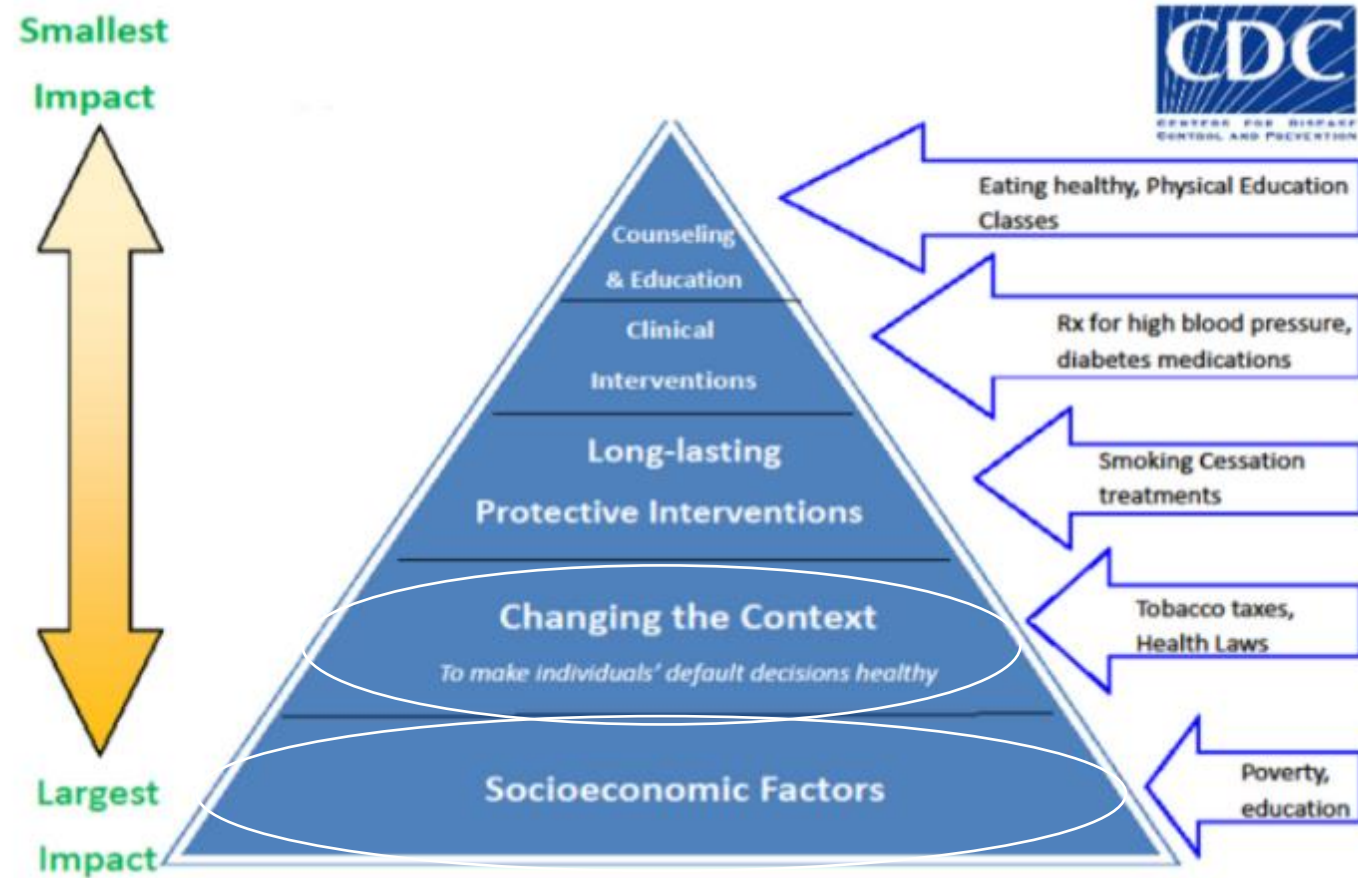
Smallest Impact

CDC
CENTERS FOR DISEASE CONTROL AND PREVENTION

Counseling & Education

Eating healthy, Physical Education Classes

Clinical Interventions

Rx for high blood pressure, diabetes medications

Long-lasting Protective Interventions

Smoking Cessation treatments

Changing the Context
To make individuals' default decisions healthy

Tobacco taxes, Health Laws

Socioeconomic Factors

Poverty, education

Largest Impact